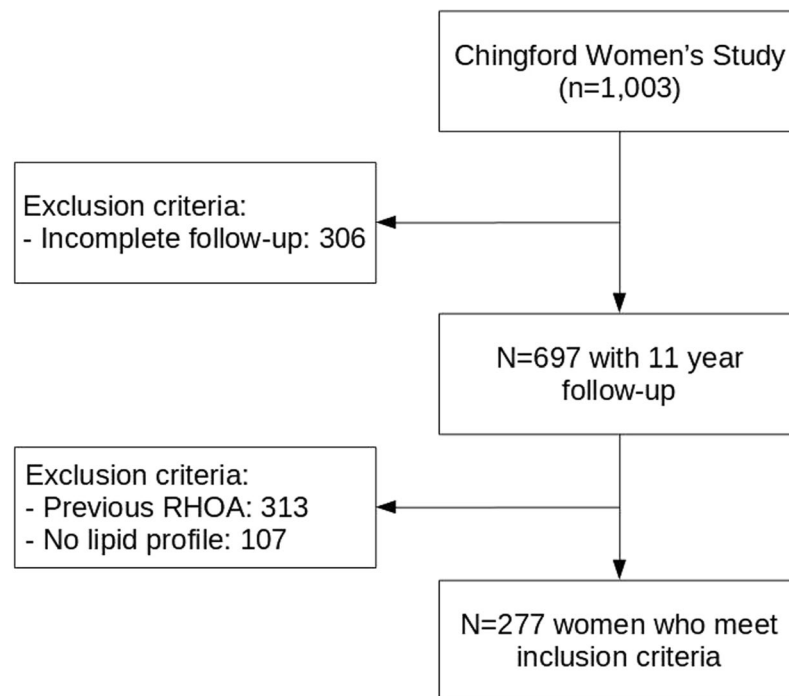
Chingford Women's Study
(n=1,003)

Exclusion criteria:
- Incomplete follow-up: 306

N=697 with 11 year follow-up

Exclusion criteria:
- Previous RHOA: 313
- No lipid profile: 107

N=277 women who meet inclusion criteria